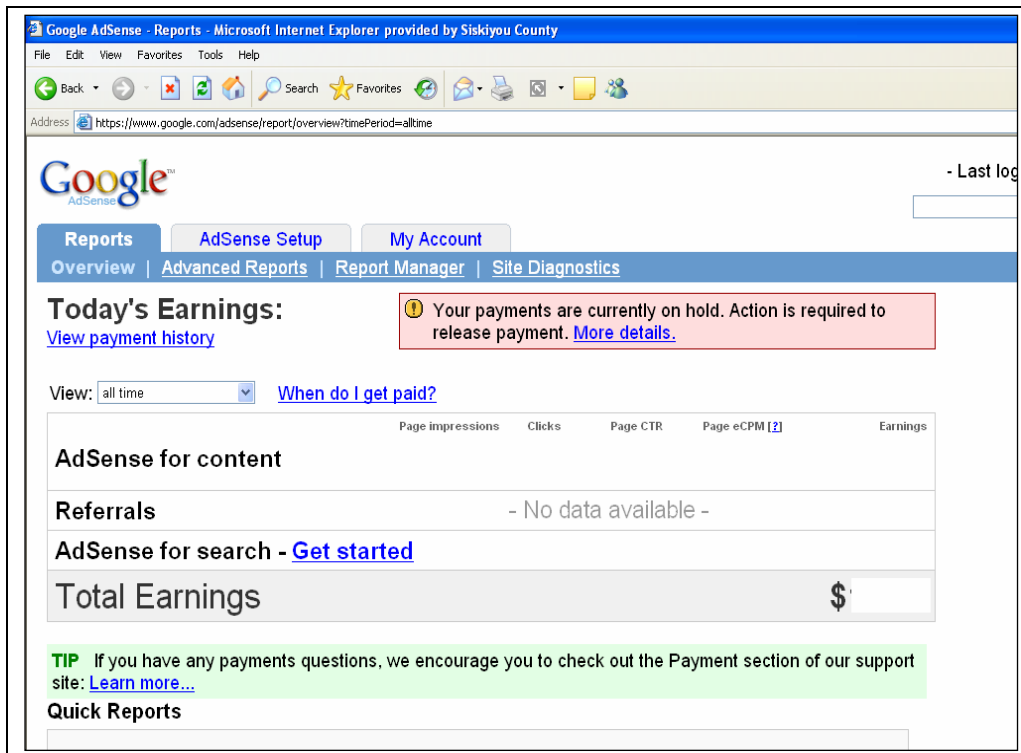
Google AdSense - Reports - Microsoft Internet Explorer provided by Siskiyou County

File Edit View Favorites Tools Help

Back Search Favorites

Address https://www.google.com/adsense/report/overview?timePeriod=alltime

Google AdSense

- Last log

Reports | AdSense Setup | My Account

Overview | Advanced Reports | Report Manager | Site Diagnostics

Today's Earnings:
View payment history

Your payments are currently on hold. Action is required to release payment. More details.

View: all time When do I get paid?

| | Page impressions | Clicks | Page CTR | Page eCPM [?] | Earnings |
|---|---|---|---|---|---|
| AdSense for content | | | | | |
| Referrals | - No data available - | | | | |
| AdSense for search - Get started | | | | | |
| Total Earnings | | | | | $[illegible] |

TIP If you have any payments questions, we encourage you to check out the Payment section of our support site: Learn more...

Quick Reports